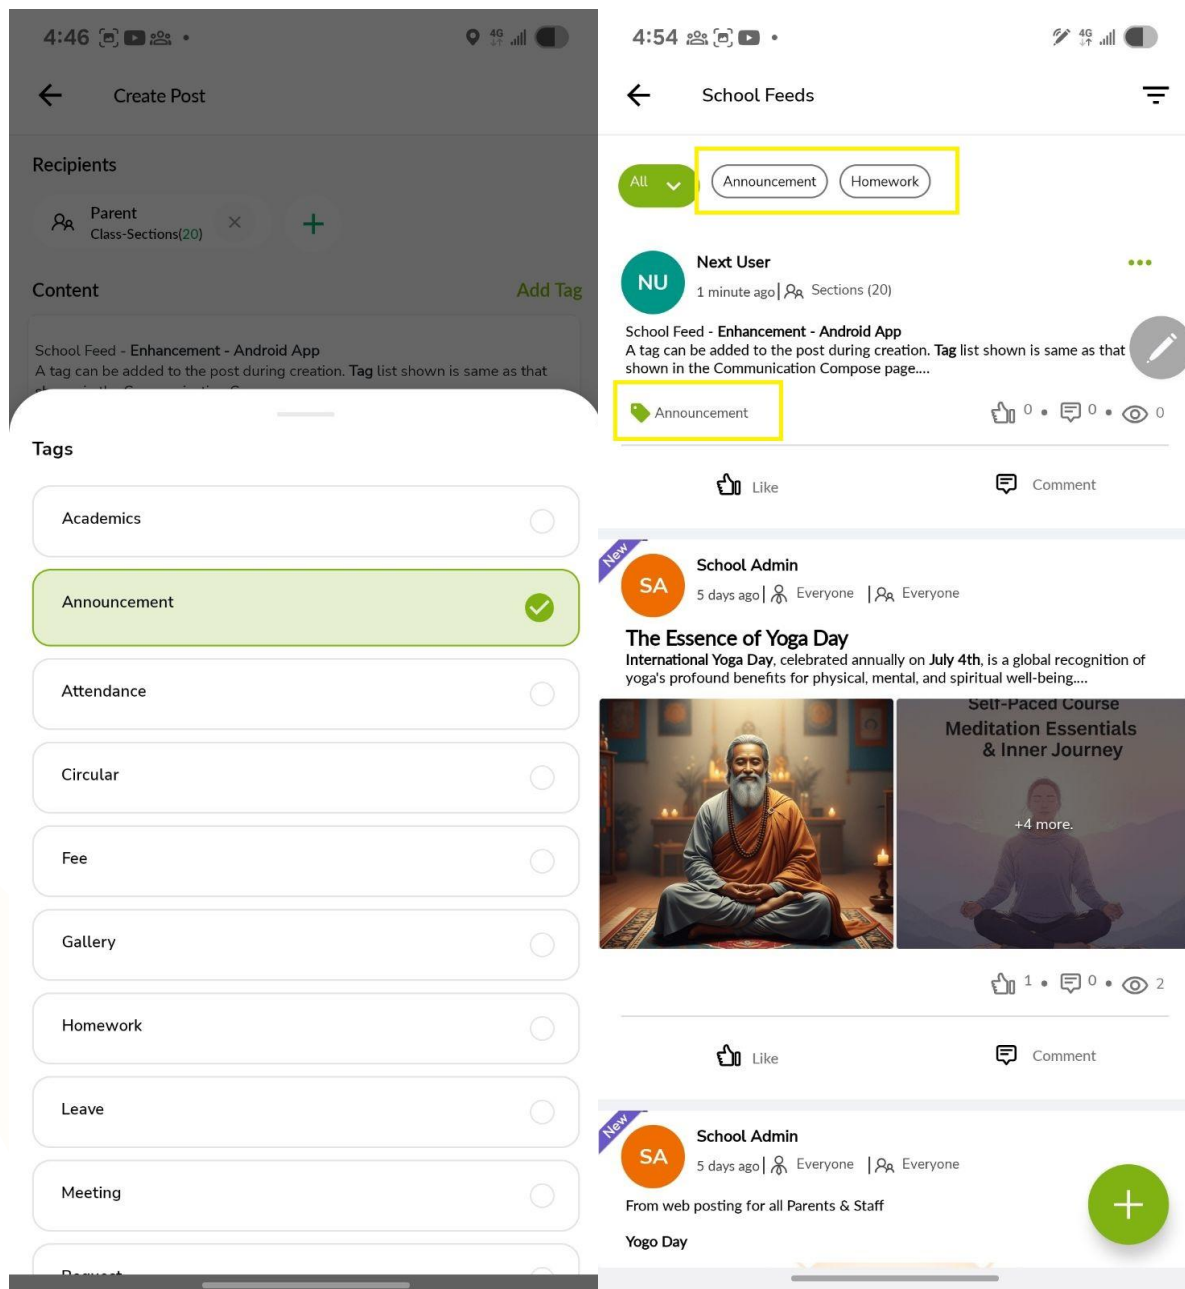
4:46

Create Post

Recipients

Parent
Class-Sections(20)

Content

Add Tag

School Feed - **Enhancement - Android App**
A tag can be added to the post during creation. **Tag** list shown is same as that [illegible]

Tags

Academics

Announcement

Attendance

Circular

Fee

Gallery

Homework

Leave

Meeting

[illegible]

4:54

School Feeds

All

Announcement

Homework

NU

Next User

1 minute ago | Sections (20)

School Feed - **Enhancement - Android App**
A tag can be added to the post during creation. **Tag** list shown is same as that shown in the Communication Compose page....

Announcement

0 • 0 • 0

Like

Comment

New

SA

School Admin

5 days ago | Everyone | Everyone

**The Essence of Yoga Day**

**International Yoga Day**, celebrated annually on **July 4th**, is a global recognition of yoga's profound benefits for physical, mental, and spiritual well-being....

Self-Paced Course
Meditation Essentials & Inner Journey

+4 more.

1 • 0 • 2

Like

Comment

New

SA

School Admin

5 days ago | Everyone | Everyone

From web posting for all Parents & Staff

Yogo Day